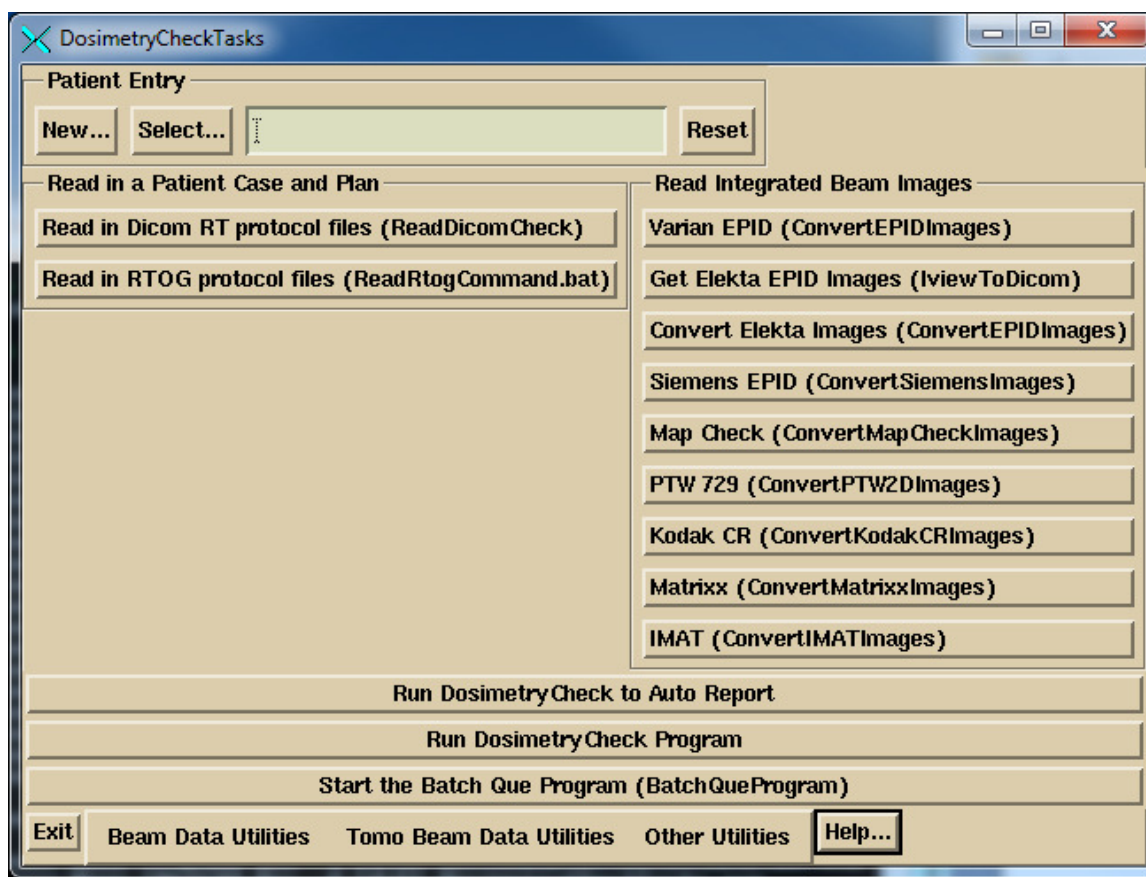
DosimetryCheckTasks

Patient Entry

New... Select... Reset

Read in a Patient Case and Plan

Read in Dicom RT protocol files (ReadDicomCheck)

Read in RTOG protocol files (ReadRtogCommand.bat)

Read Integrated Beam Images

Varian EPID (ConvertEPIDImages)

Get Elekta EPID Images (IviewToDicom)

Convert Elekta Images (ConvertEPIDImages)

Siemens EPID (ConvertSiemensImages)

Map Check (ConvertMapCheckImages)

PTW 729 (ConvertPTW2DImages)

Kodak CR (ConvertKodakCRImages)

Matrixx (ConvertMatrixxImages)

IMAT (ConvertIMATImages)

Run DosimetryCheck to Auto Report

Run DosimetryCheck Program

Start the Batch Que Program (BatchQueProgram)

Exit Beam Data Utilities Tomo Beam Data Utilities Other Utilities Help...